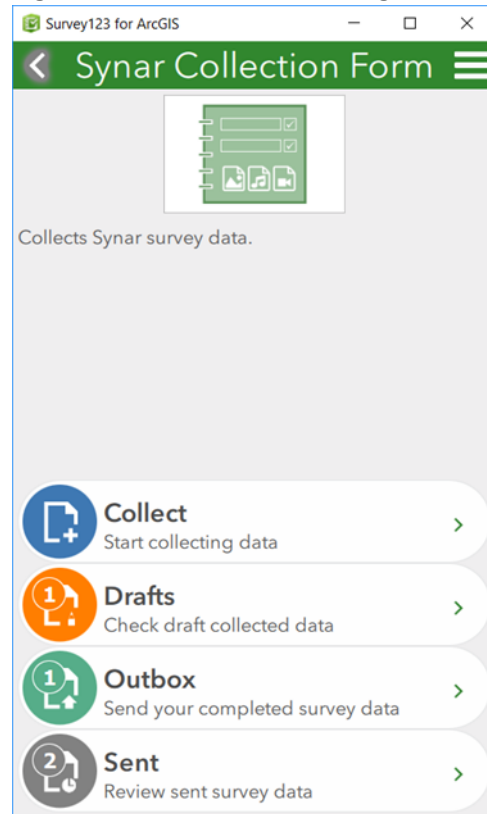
Survey123 for ArcGIS

Synar Collection Form

Collects Synar survey data.

Collect
Start collecting data

1
Drafts
Check draft collected data

1
Outbox
Send your completed survey data

2
Sent
Review sent survey data